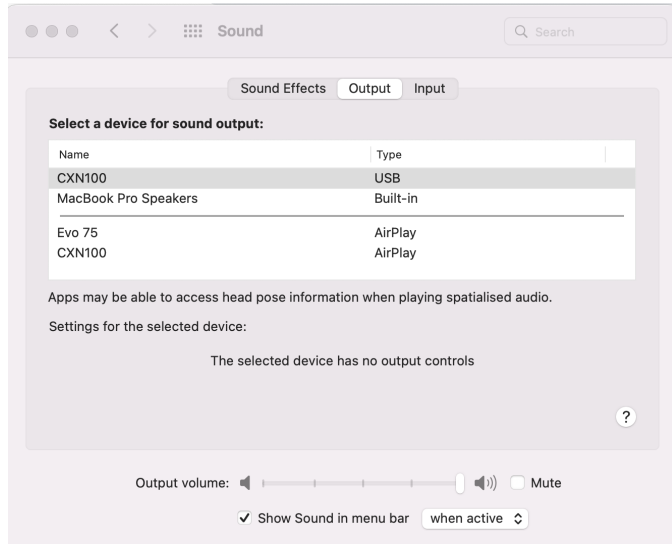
Sound

Search

Sound Effects Output Input

Select a device for sound output:

| Name | Type |
|---|---|
| CXN100 | USB |
| MacBook Pro Speakers | Built-in |
| Evo 75 | AirPlay |
| CXN100 | AirPlay |

Apps may be able to access head pose information when playing spatialised audio.

Settings for the selected device:

The selected device has no output controls

?

Output volume: Mute

✓ Show Sound in menu bar when active